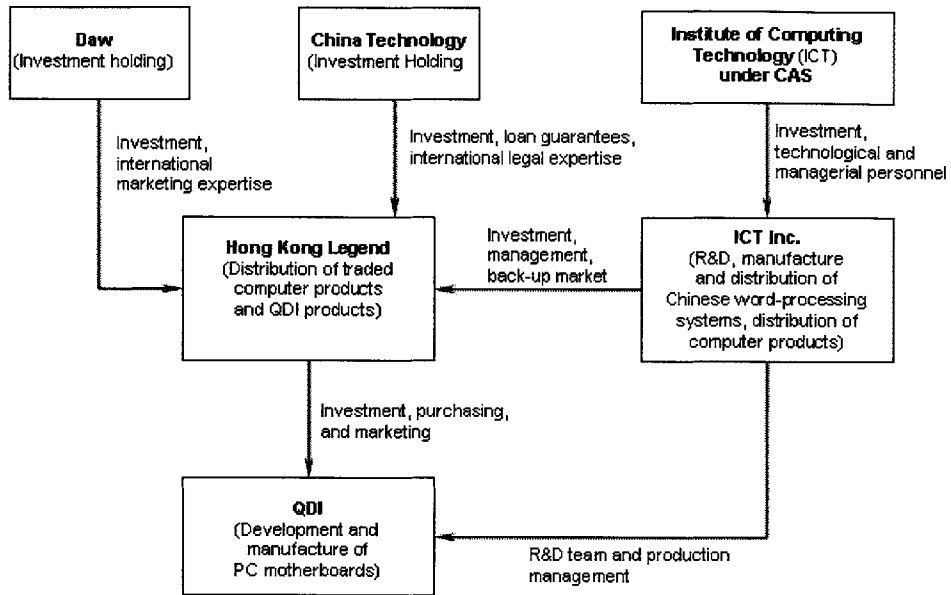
**Daw**
(Investment holding)

**China Technology**
(Investment Holding

**Institute of Computing Technology** (ICT) **under CAS**

Investment, international marketing expertise

Investment, loan guarantees, international legal expertise

Investment, technological and managerial personnel

**Hong Kong Legend**
(Distribution of traded computer products and QDI products)

Investment, management, back-up market

**ICT Inc.**
(R&D, manufacture and distribution of Chinese word-processing systems, distribution of computer products)

Investment, purchasing, and marketing

**QDI**
(Development and manufacture of PC motherboards)

R&D team and production management